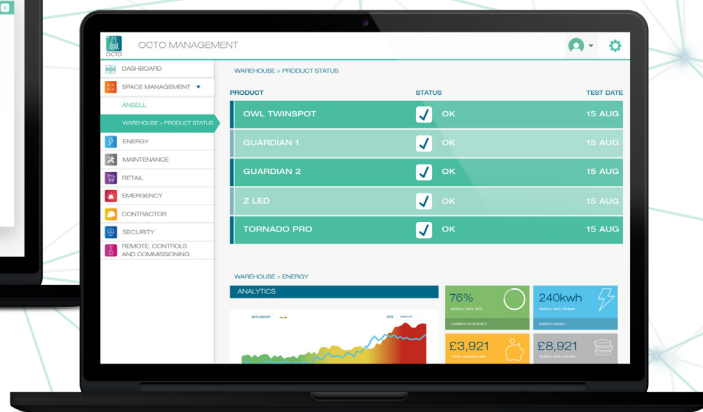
OCTO

OCTO MANAGEMENT

DASHBOARD
SPACE MANAGEMENT
ANSELL
WAREHOUSE > PRODUCT STATUS
ENERGY
MAINTENANCE
RETAIL
EMERGENCY
CONTRACTOR
SECURITY
REMOTE, CONTROLS AND COMMISSIONING

WAREHOUSE > PRODUCT STATUS

| PRODUCT | STATUS | TEST DATE |
|---|---|---|
| OWL TWINSPOT | OK | 15 AUG |
| GUARDIAN 1 | OK | 15 AUG |
| GUARDIAN 2 | OK | 15 AUG |
| Z LED | OK | 15 AUG |
| TORNADO PRO | OK | 15 AUG |

WAREHOUSE > ENERGY

ANALYTICS

76%
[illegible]

240kwh
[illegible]

£3,921
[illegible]

£8,921
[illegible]